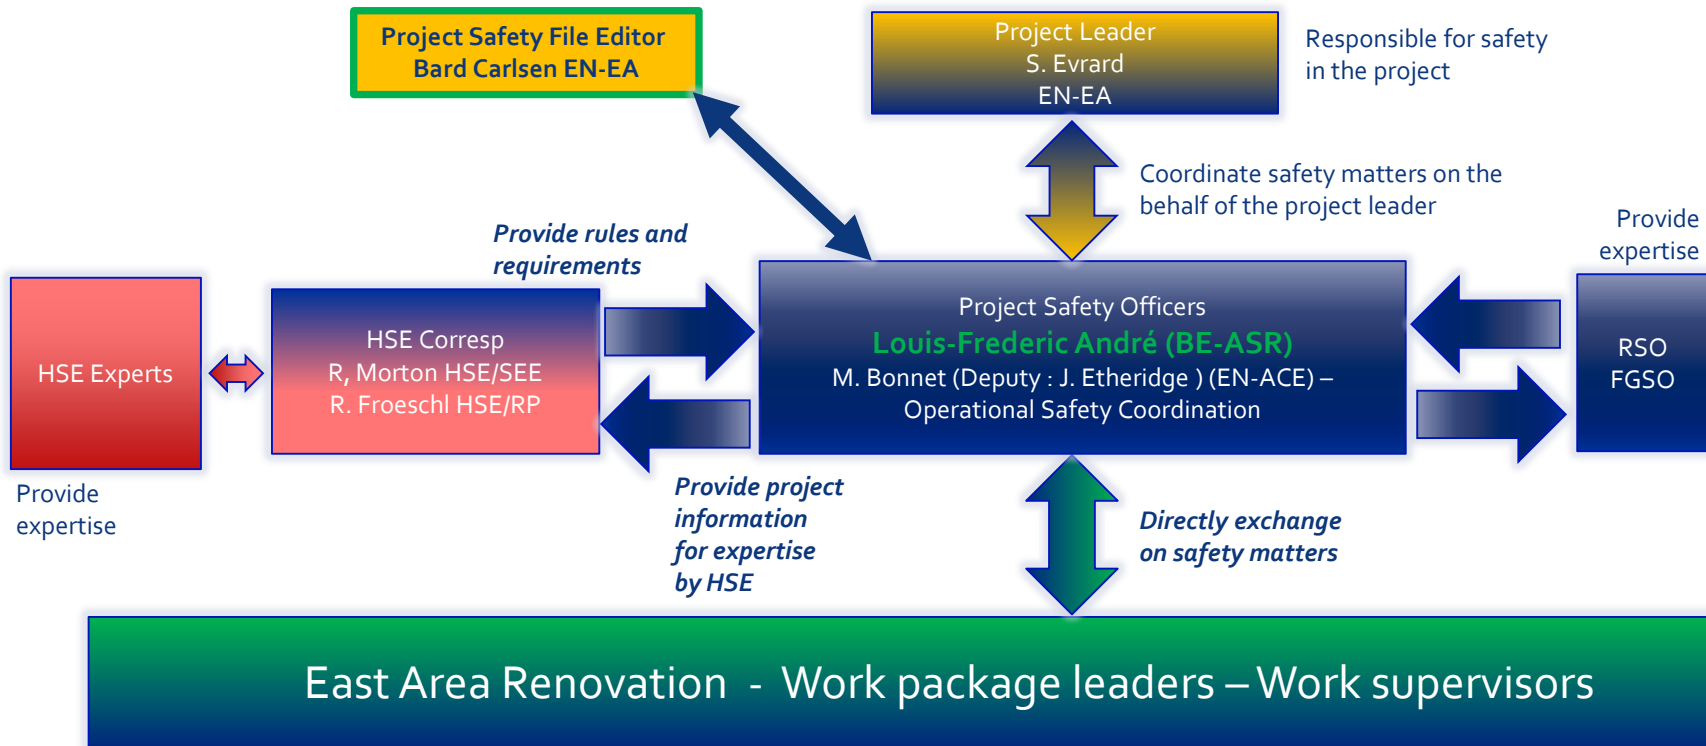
Project Safety File Editor
Bard Carlsen EN-EA

Project Leader
S. Evrard
EN-EA

Responsible for safety in the project

Coordinate safety matters on the behalf of the project leader

Provide expertise

Provide rules and requirements

HSE Experts

HSE Corresp
R, Morton HSE/SEE
R. Froeschl HSE/RP

Project Safety Officers
Louis-Frederic André (BE-ASR)
M. Bonnet (Deputy : J. Etheridge ) (EN-ACE) – Operational Safety Coordination

RSO
FGSO

Provide expertise

Provide project information for expertise by HSE

Directly exchange on safety matters

East Area Renovation - Work package leaders – Work supervisors